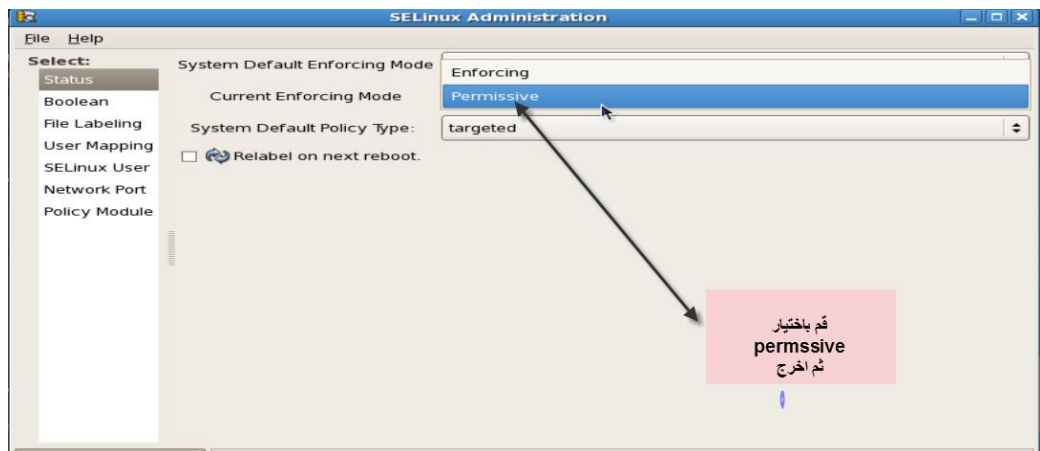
SELinux Administration

File Help

Select:
Status
Boolean
File Labeling
User Mapping
SELinux User
Network Port
Policy Module

System Default Enforcing Mode
Current Enforcing Mode
System Default Policy Type:

Enforcing
Permissive
targeted

Relabel on next reboot.

قم باختيار
permssive
ثم اخرج